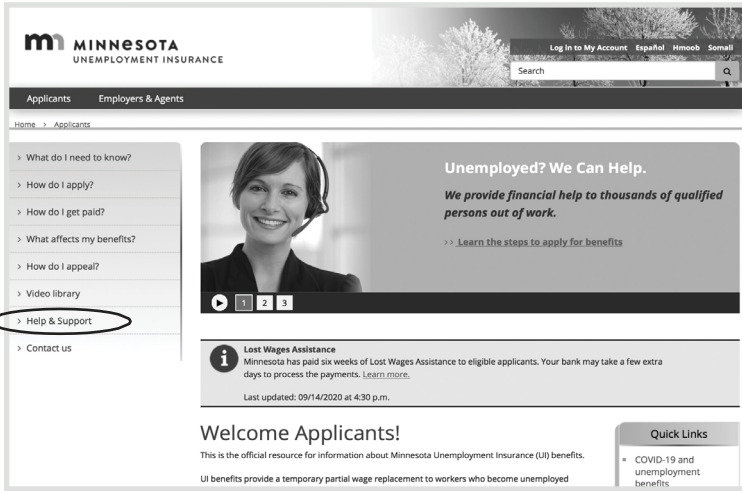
MINNESOTA
UNEMPLOYMENT INSURANCE

Log in to My Account Español Hmoob Somali

Search

Applicants Employers & Agents

Home > Applicants

> What do I need to know?
> How do I apply?
> How do I get paid?
> What affects my benefits?
> How do I appeal?
> Video library
> Help & Support
> Contact us

Unemployed? We Can Help.

We provide financial help to thousands of qualified persons out of work.

>> Learn the steps to apply for benefits

1 2 3

Lost Wages Assistance
Minnesota has paid six weeks of Lost Wages Assistance to eligible applicants. Your bank may take a few extra days to process the payments. Learn more.

Last updated: 09/14/2020 at 4:30 p.m.

Welcome Applicants!

This is the official resource for information about Minnesota Unemployment Insurance (UI) benefits.

UI benefits provide a temporary partial wage replacement to workers who become unemployed

Quick Links

COVID-19 and unemployment benefits